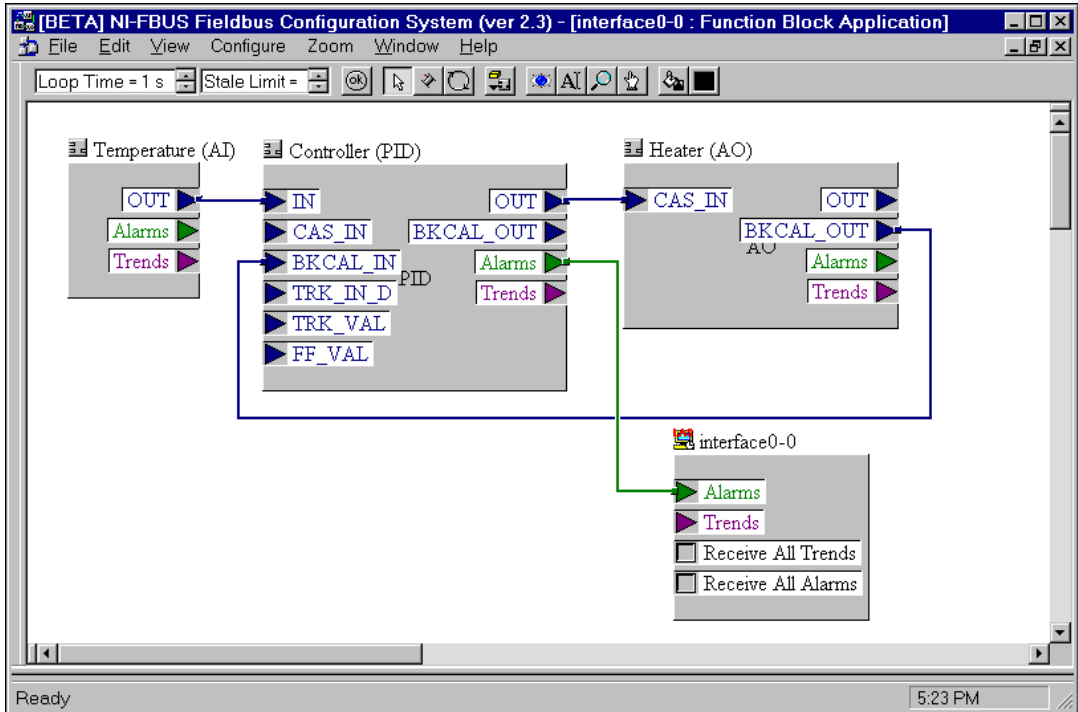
[BETA] NI-FBUS Fieldbus Configuration System (ver 2.3) - [interface0-0 : Function Block Application]

File Edit View Configure Zoom Window Help

Loop Time = 1 s Stale Limit =

Temperature (AI)
OUT
Alarms
Trends

Controller (PID)
IN
CAS_IN
BKCAL_IN
TRK_IN_D
TRK_VAL
FF_VAL
PID
OUT
BKCAL_OUT
Alarms
Trends

Heater (AO)
CAS_IN
OUT
BKCAL_OUT
AO
Alarms
Trends

interface0-0
Alarms
Trends
Receive All Trends
Receive All Alarms

Ready
5:23 PM